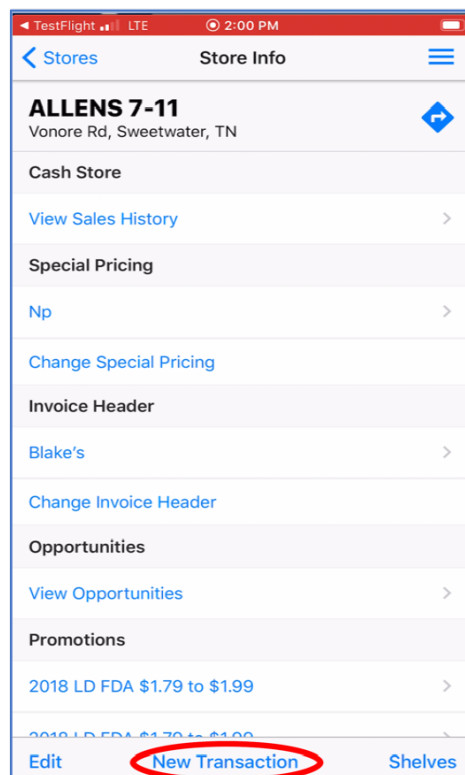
◄ TestFlight LTE 2:00 PM

Stores Store Info

ALLENS 7-11
Vonore Rd, Sweetwater, TN

Cash Store

View Sales History

Special Pricing

Np

Change Special Pricing

Invoice Header

Blake's

Change Invoice Header

Opportunities

View Opportunities

Promotions

2018 LD FDA $1.79 to $1.99

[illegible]

Edit New Transaction Shelves